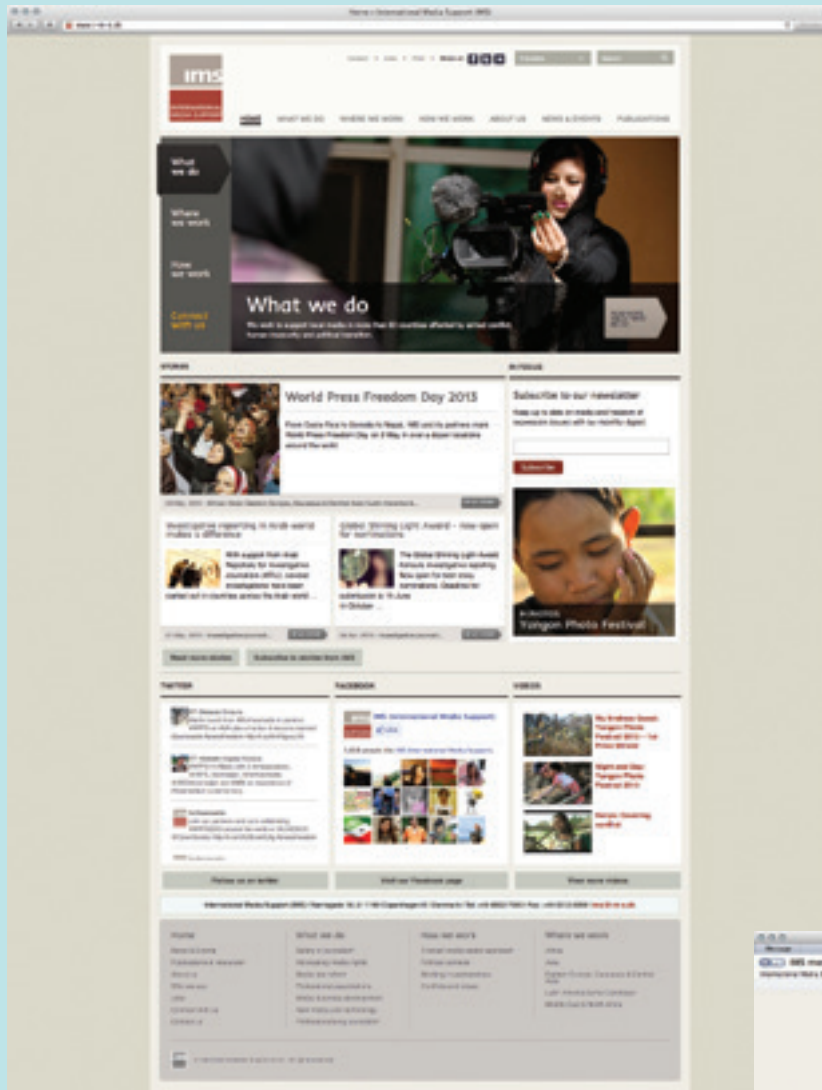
Home | International Media Support (IMS)

ims

INTERNATIONAL MEDIA SUPPORT

HOME WHAT WE DO WHERE WE WORK HOW WE WORK ABOUT US NEWS & EVENTS PUBLICATIONS

What we do

Where we work

How we work

Connect with us

What we do

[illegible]

STORIES

World Press Freedom Day 2013

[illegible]

IN FOCUS

Subscribe to our newsletter

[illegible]

Subscribe

Yangon Photo Festival

Investigative reporting in Arab world makes a difference

Global Shining Light Award – now open for nominations

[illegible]

TWITTER

FACEBOOK

IMS International Media Support

VIDEOS

Follow us on twitter

Visit our Facebook page

View more videos

International Media Support (IMS) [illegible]

Home

What we do

How we work

Where we work

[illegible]

IMS ma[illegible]